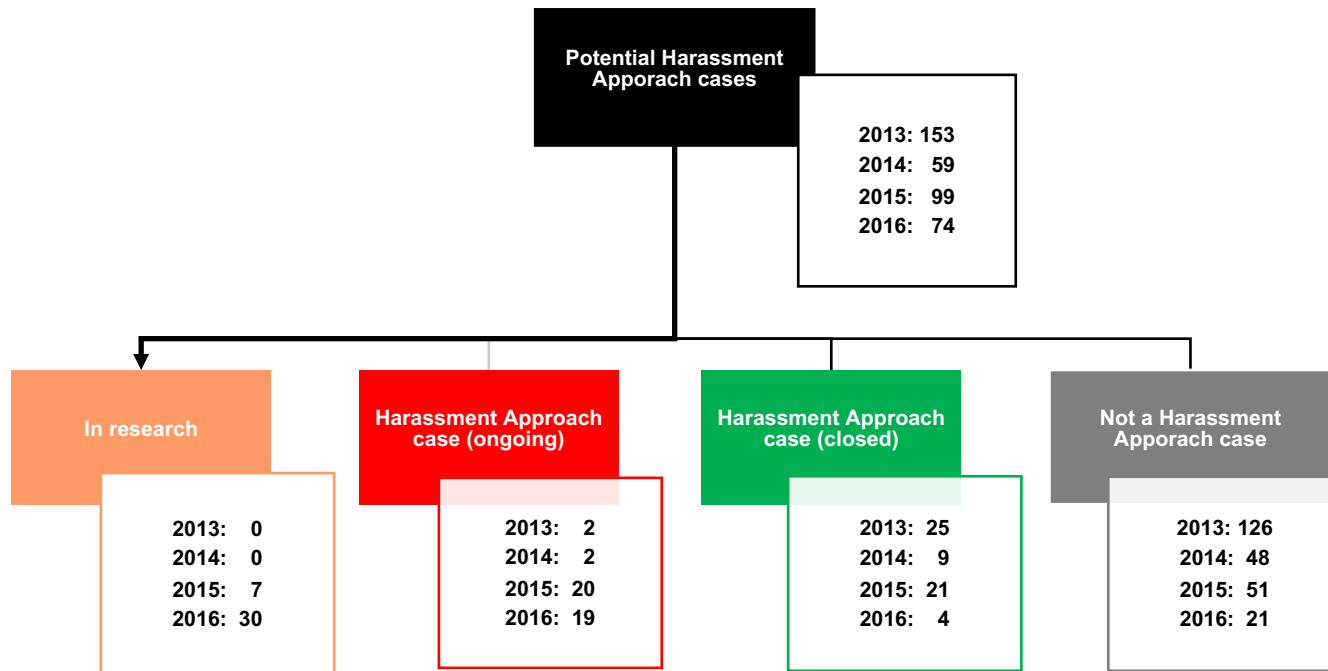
Potential Harassment Apporach cases

2013: 153
2014: 59
2015: 99
2016: 74

In research

2013: 0
2014: 0
2015: 7
2016: 30

Harassment Approach case (ongoing)

2013: 2
2014: 2
2015: 20
2016: 19

Harassment Approach case (closed)

2013: 25
2014: 9
2015: 21
2016: 4

Not a Harassment Apporach case

2013: 126
2014: 48
2015: 51
2016: 21